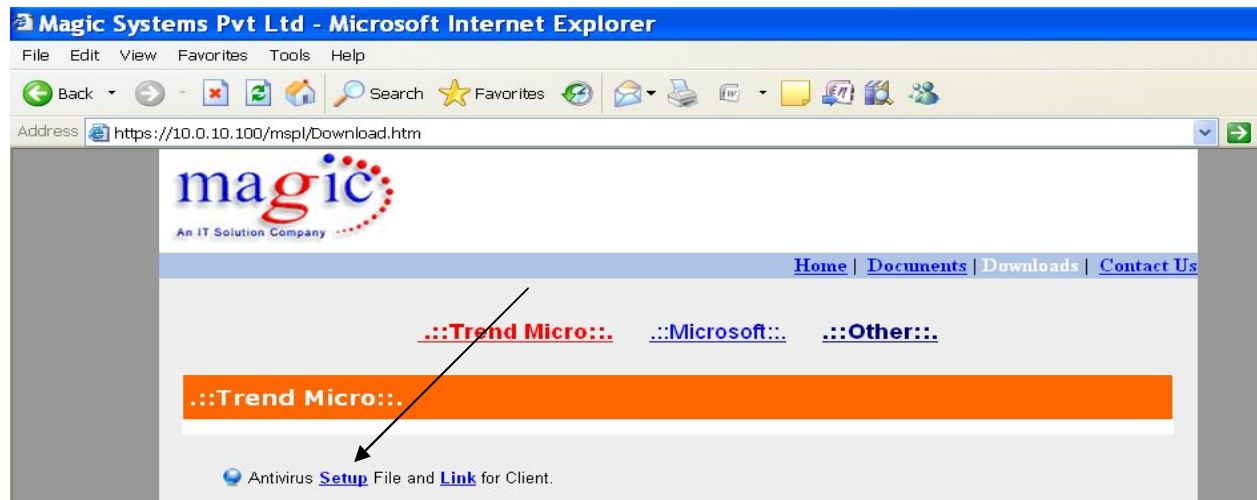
Magic Systems Pvt Ltd - Microsoft Internet Explorer

File Edit View Favorites Tools Help

Back Search Favorites

Address https://10.0.10.100/mspl/Download.htm

magic
An IT Solution Company

Home | Documents | Downloads | Contact Us

.::Trend Micro::. .::Microsoft::. .::Other::.

.::Trend Micro::.

Antivirus Setup File and Link for Client.